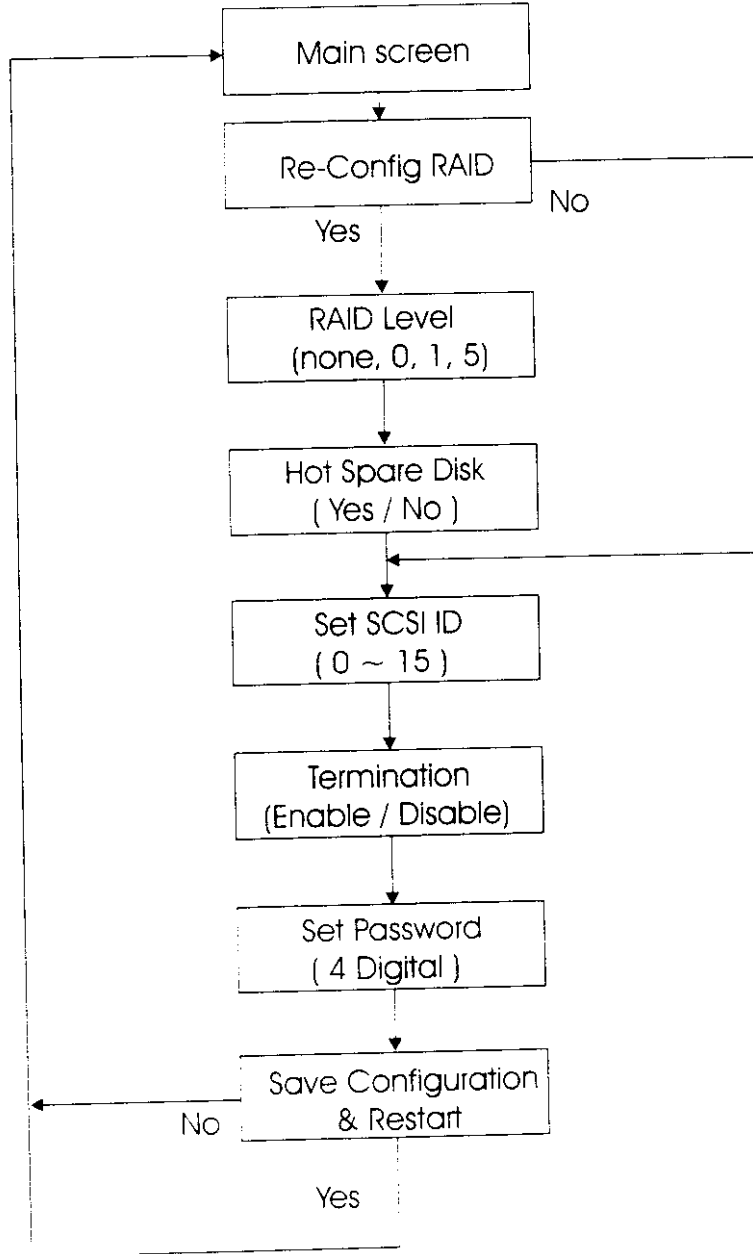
Main screen

Re-Config RAID

No

Yes

RAID Level
(none, 0, 1, 5)

Hot Spare Disk
( Yes / No )

Set SCSI ID
( 0 ~ 15 )

Termination
(Enable / Disable)

Set Password
( 4 Digital )

No

Save Configuration
& Restart

Yes